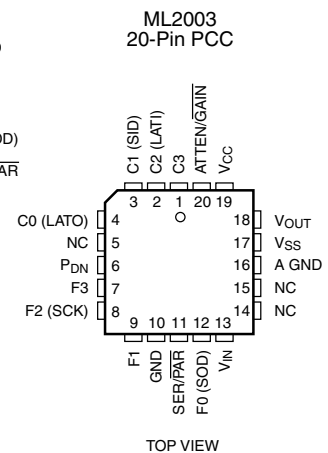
ML2003
20-Pin PCC

D)
AR

C1 (SID)
C2 (LATI)
C3
ATTEN/$\overline{GAIN}$
$V_{CC}$

3 2 1 20 19

C0 (LATO) 4
NC 5
$P_{DN}$ 6
F3 7
F2 (SCK) 8

18 $V_{OUT}$
17 $V_{SS}$
16 A GND
15 NC
14 NC

9 10 11 12 13

F1
GND
SER/$\overline{PAR}$
F0 (SOD)
$V_{IN}$

TOP VIEW